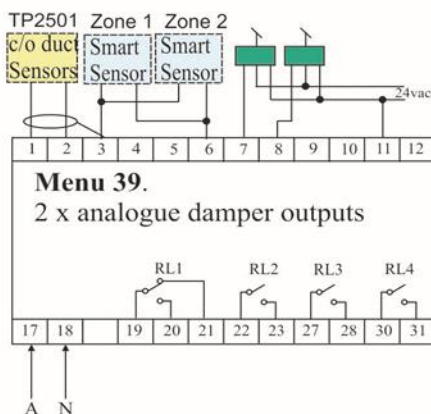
TP2501 Zone 1 Zone 2

c/o duct Sensors

Smart Sensor

Smart Sensor

24vac

1 2 3 4 5 6 7 8 9 10 11 12

**Menu 39**.

2 x analogue damper outputs

RL1 RL2 RL3 RL4

17 18 19 20 21 22 23 27 28 30 31

A N